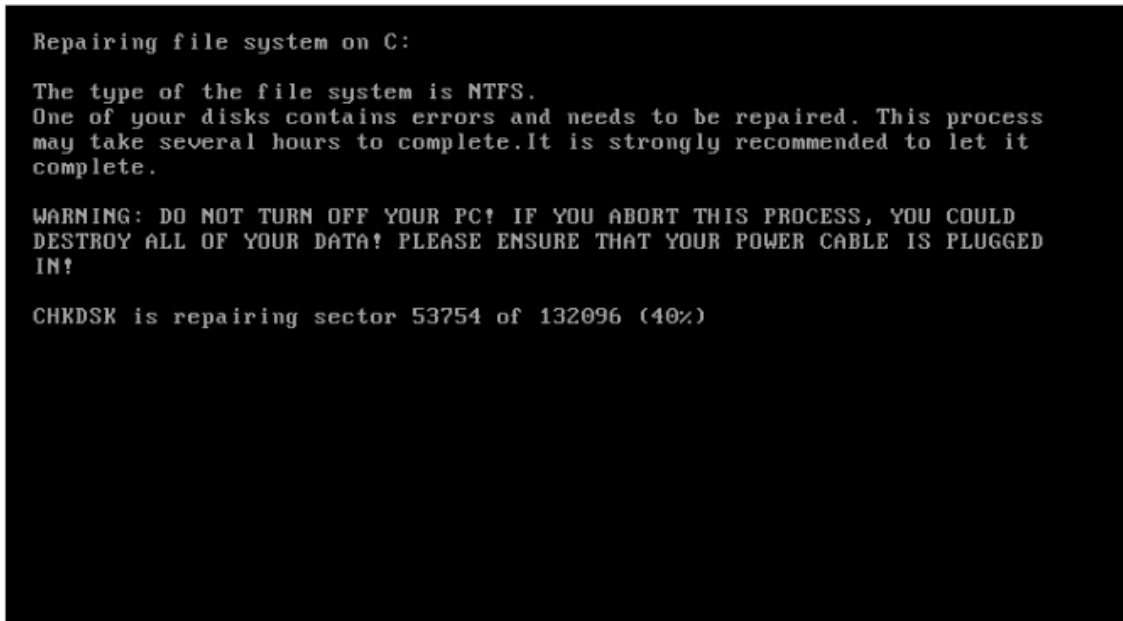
Repairing file system on C:

The type of the file system is NTFS.
One of your disks contains errors and needs to be repaired. This process may take several hours to complete.It is strongly recommended to let it complete.

WARNING: DO NOT TURN OFF YOUR PC! IF YOU ABORT THIS PROCESS, YOU COULD DESTROY ALL OF YOUR DATA! PLEASE ENSURE THAT YOUR POWER CABLE IS PLUGGED IN!

CHKDSK is repairing sector 53754 of 132096 (40%)